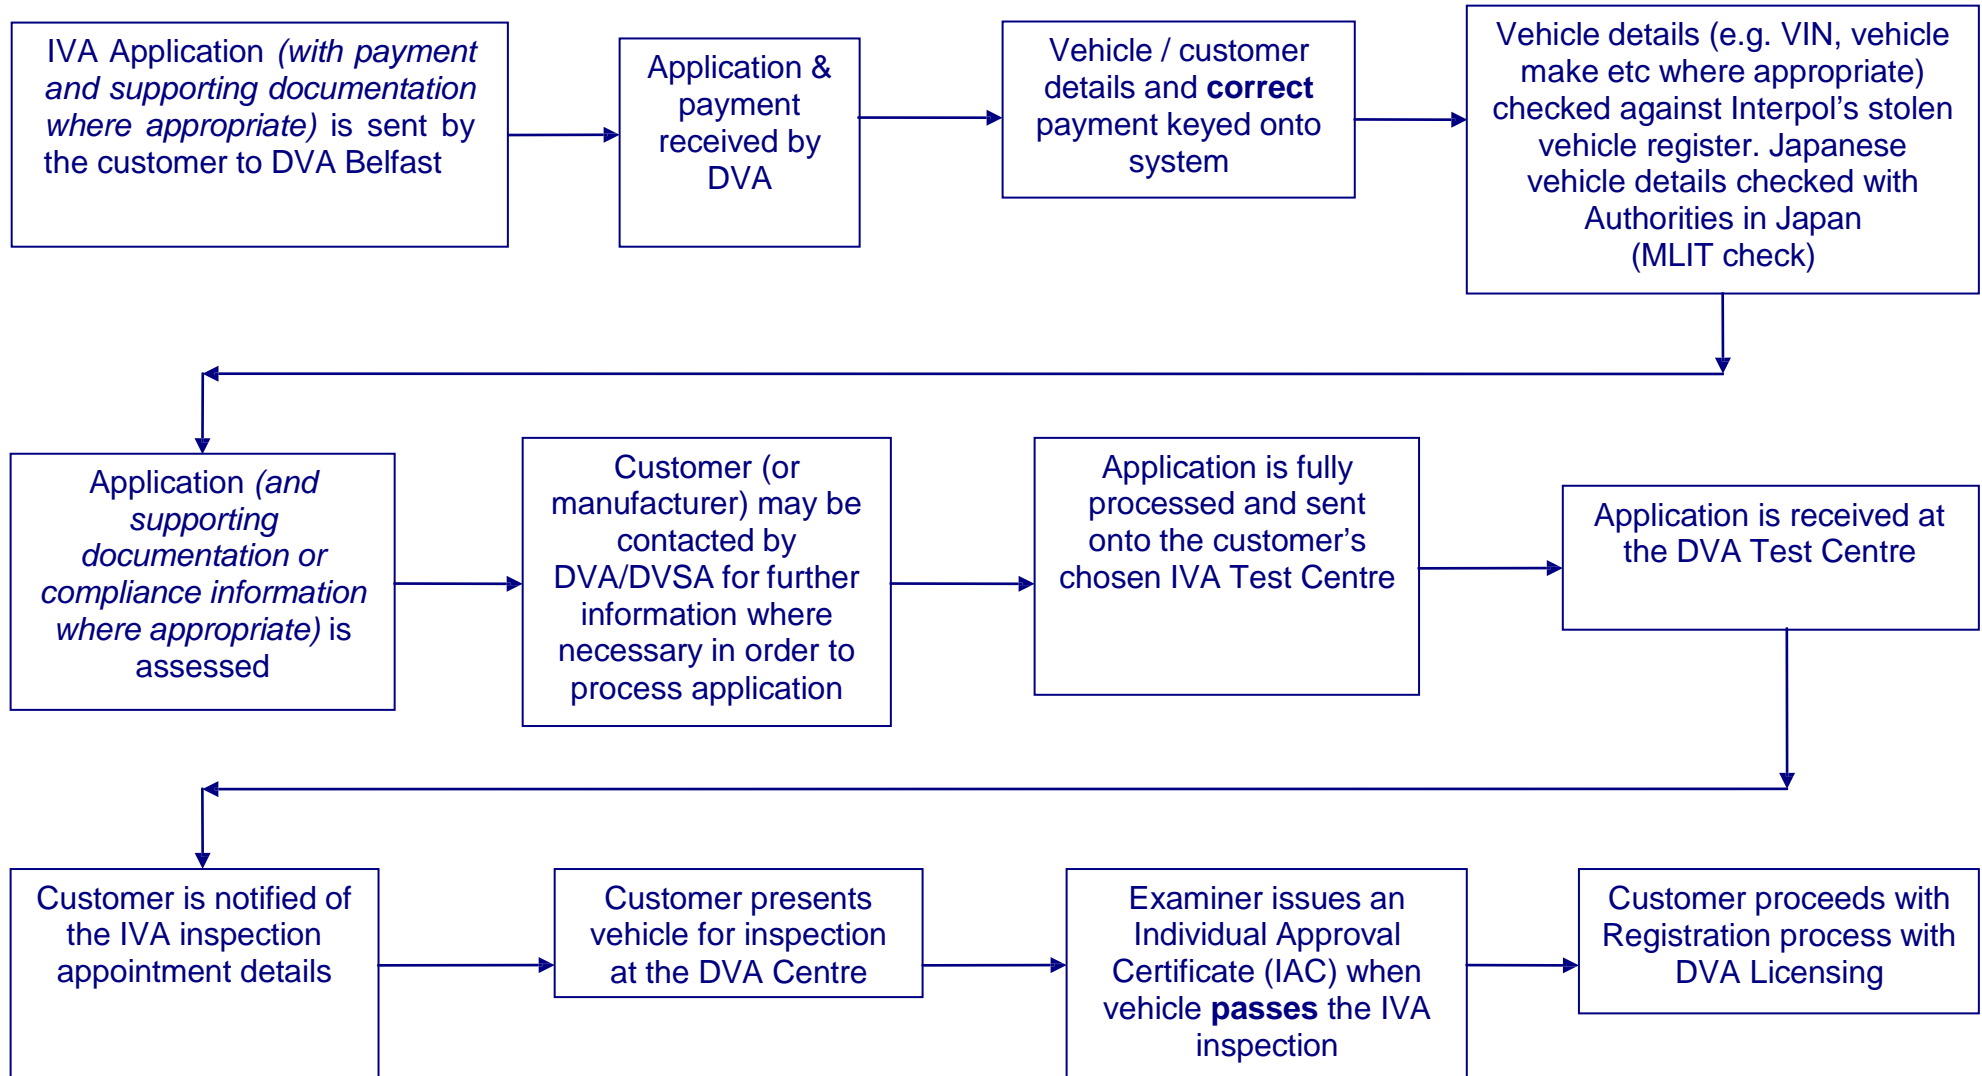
IVA Application *(with payment and supporting documentation where appropriate)* is sent by the customer to DVA Belfast

Application & payment received by DVA

Vehicle / customer details and **correct** payment keyed onto system

Vehicle details (e.g. VIN, vehicle make etc where appropriate) checked against Interpol's stolen vehicle register. Japanese vehicle details checked with Authorities in Japan (MLIT check)

Application *(and supporting documentation or compliance information where appropriate)* is assessed

Customer (or manufacturer) may be contacted by DVA/DVSA for further information where necessary in order to process application

Application is fully processed and sent onto the customer's chosen IVA Test Centre

Application is received at the DVA Test Centre

Customer is notified of the IVA inspection appointment details

Customer presents vehicle for inspection at the DVA Centre

Examiner issues an Individual Approval Certificate (IAC) when vehicle **passes** the IVA inspection

Customer proceeds with Registration process with DVA Licensing